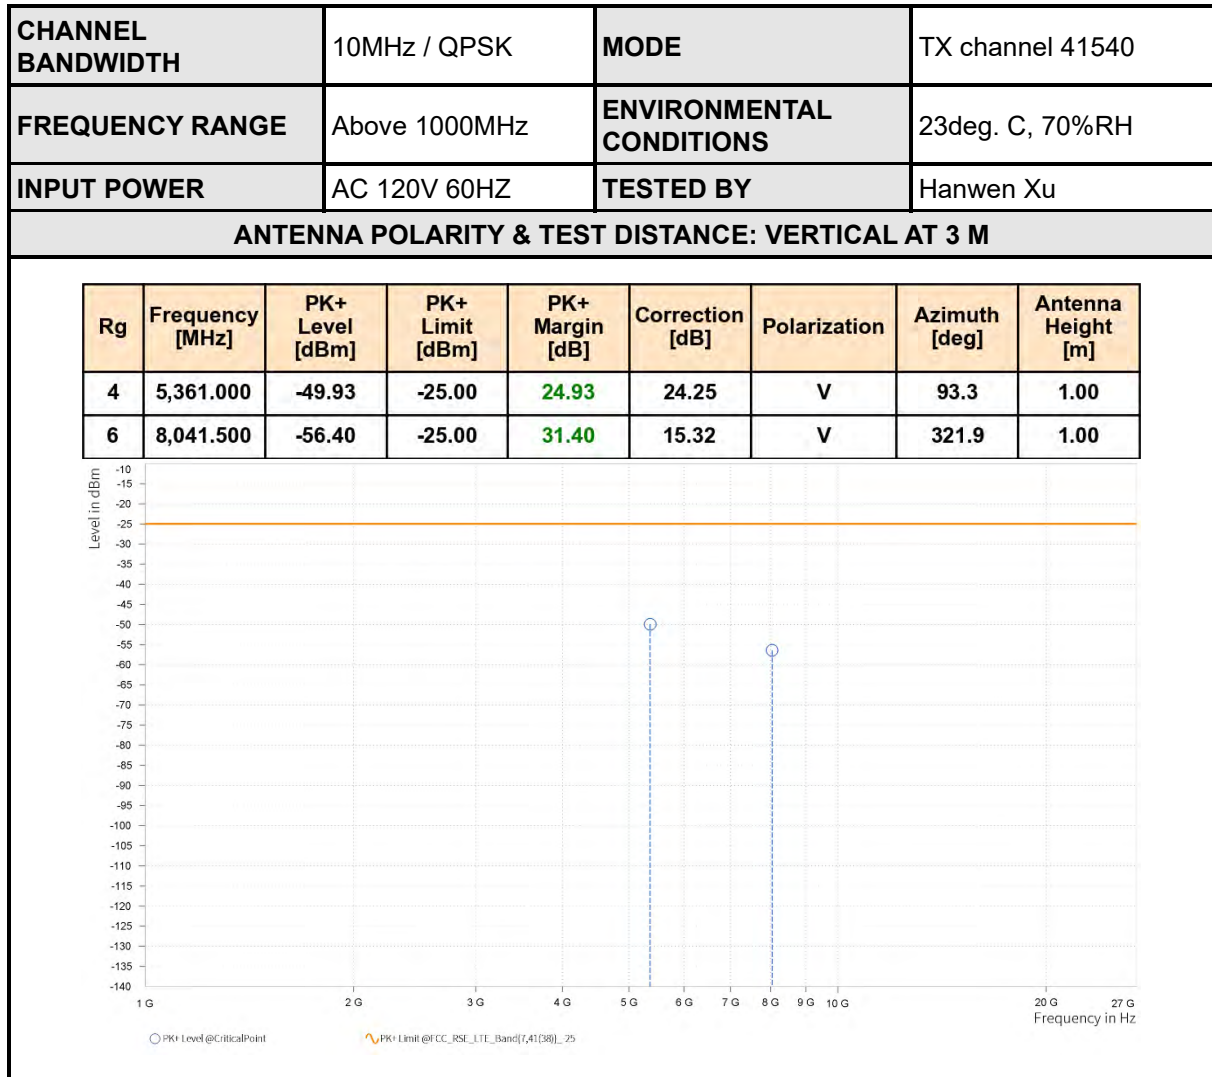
| CHANNEL BANDWIDTH | 10MHz / QPSK | MODE | TX channel 41540 |
|---|---|---|---|
| FREQUENCY RANGE | Above 1000MHz | ENVIRONMENTAL CONDITIONS | 23deg. C, 70%RH |
| INPUT POWER | AC 120V 60HZ | TESTED BY | Hanwen Xu |

ANTENNA POLARITY & TEST DISTANCE: VERTICAL AT 3 M

| Rg | Frequency [MHz] | PK+ Level [dBm] | PK+ Limit [dBm] | PK+ Margin [dB] | Correction [dB] | Polarization | Azimuth [deg] | Antenna Height [m] |
|---|---|---|---|---|---|---|---|---|
| 4 | 5,361.000 | -49.93 | -25.00 | 24.93 | 24.25 | V | 93.3 | 1.00 |
| 6 | 8,041.500 | -56.40 | -25.00 | 31.40 | 15.32 | V | 321.9 | 1.00 |

Level in dBm
-10 -15 -20 -25 -30 -35 -40 -45 -50 -55 -60 -65 -70 -75 -80 -85 -90 -95 -100 -105 -110 -115 -120 -125 -130 -135 -140

1 G 2 G 3 G 4 G 5 G 6 G 7 G 8 G 9 G 10 G 20 G 27 G
Frequency in Hz

PK+ Level @CriticalPoint
PK+ Limit @FCC_RSE_LTE_Band[7,41(38)]_ 25